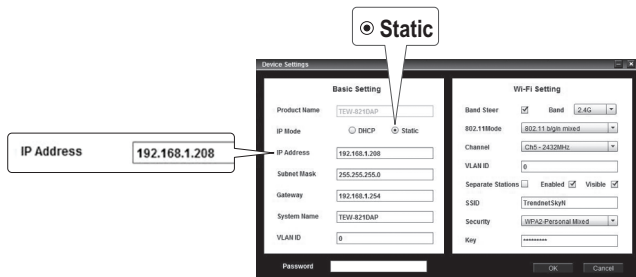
Static

IP Address 192.168.1.208

Device Settings

Basic Setting

Product Name TEW-821DAP

IP Mode DHCP Static

IP Address 192.168.1.208

Subnet Mask 255.255.255.0

Gateway 192.168.1.254

System Name TEW-821DAP

VLAN ID 0

Wi-Fi Setting

Band Steer Band 2.4G

802.11Mode 802.11 b/g/n mixed

Channel Ch5 - 2432MHz

VLAN ID 0

Separate Stations Enabled Visible

SSID TrendnetSkyN

Security WPA2-Personal Mixed

Key **********

Password

OK Cancel